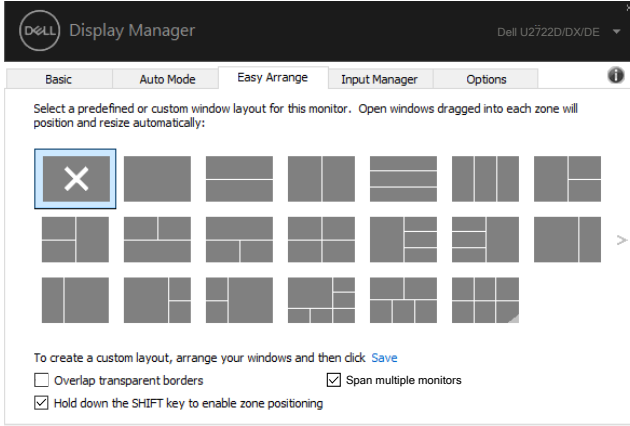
DELL Display Manager

Dell U2722D/DX/DE

x

Basic | Auto Mode | Easy Arrange | Input Manager | Options

Select a predefined or custom window layout for this monitor. Open windows dragged into each zone will position and resize automatically:

To create a custom layout, arrange your windows and then click Save

Overlap transparent borders

Span multiple monitors

Hold down the SHIFT key to enable zone positioning